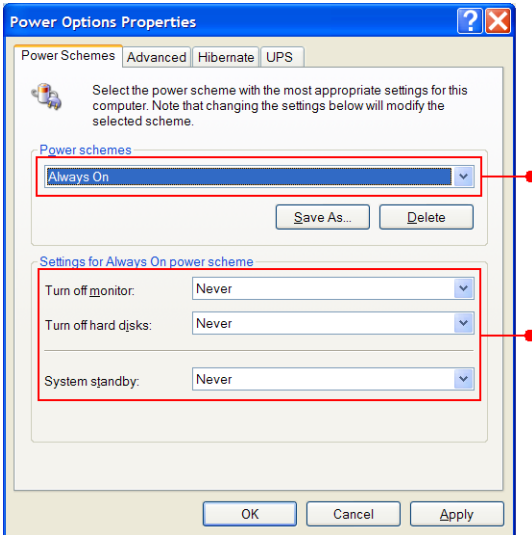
Power Options Properties

Power Schemes | Advanced | Hibernate | UPS

Select the power scheme with the most appropriate settings for this computer. Note that changing the settings below will modify the selected scheme.

Power schemes

Always On

Save As... | Delete

Settings for Always On power scheme

Turn off monitor: Never

Turn off hard disks: Never

System standby: Never

OK | Cancel | Apply